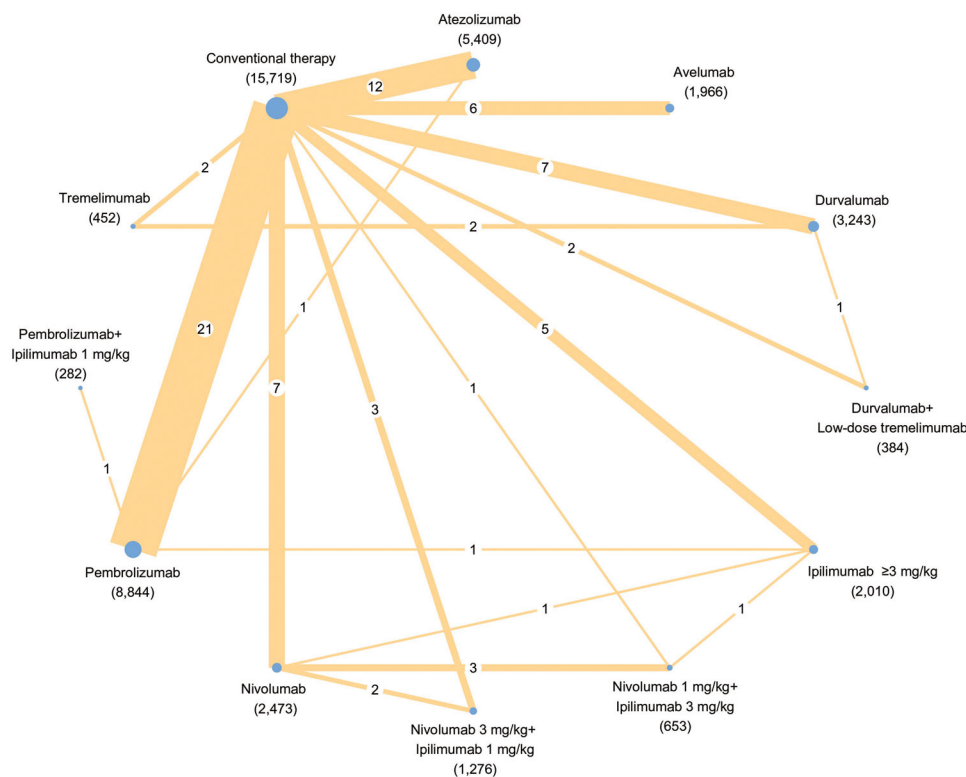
Atezolizumab
(5,409)

Conventional therapy
(15,719)

Avelumab
(1,966)

12

6

7

2

Tremelimumab
(452)

2

Durvalumab
(3,243)

2

1

1

Pembrolizumab+
Ipilimumab 1 mg/kg
(282)

21

5

1

7

3

1

Durvalumab+
Low-dose tremelimumab
(384)

1

Pembrolizumab
(8,844)

1

Ipilimumab ≥3 mg/kg
(2,010)

1

1

3

Nivolumab
(2,473)

2

Nivolumab 1 mg/kg+
Ipilimumab 3 mg/kg
(653)

Nivolumab 3 mg/kg+
Ipilimumab 1 mg/kg
(1,276)